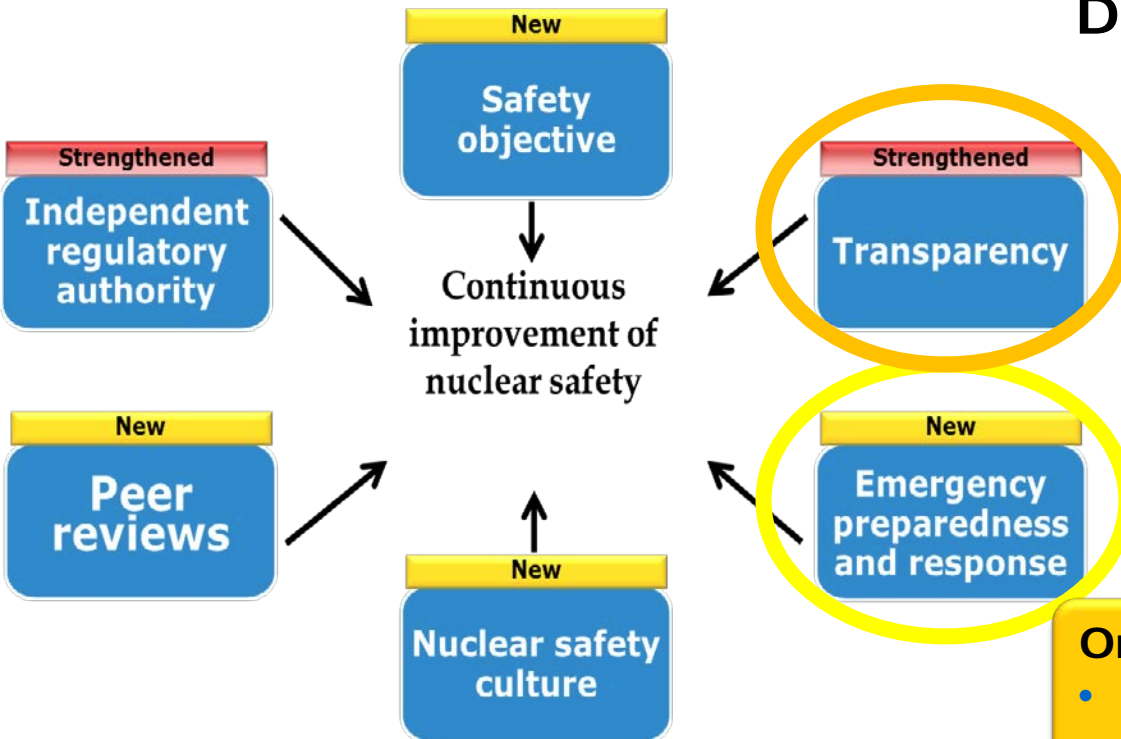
D

New
Safety objective

Strengthened
Independent regulatory authority

Strengthened
Transparency

Continuous improvement of nuclear safety

New
Peer reviews

New
Emergency preparedness and response

New
Nuclear safety culture

O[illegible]
•